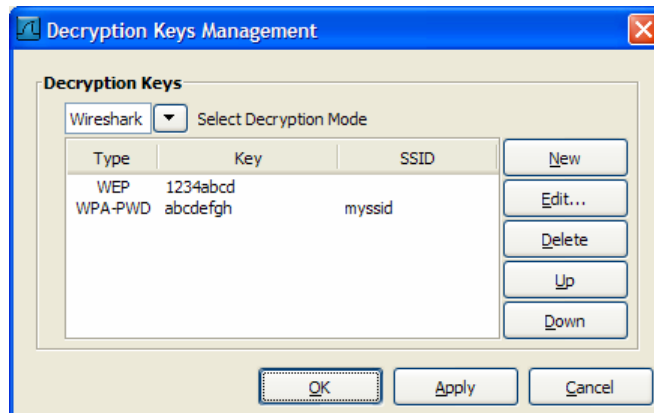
Decryption Keys Management

Decryption Keys

Wireshark Select Decryption Mode

| Type | Key | SSID |
|---|---|---|
| WEP | 1234abcd | |
| WPA-PWD | abcdefgh | myssid |

New
Edit...
Delete
Up
Down

OK
Apply
Cancel